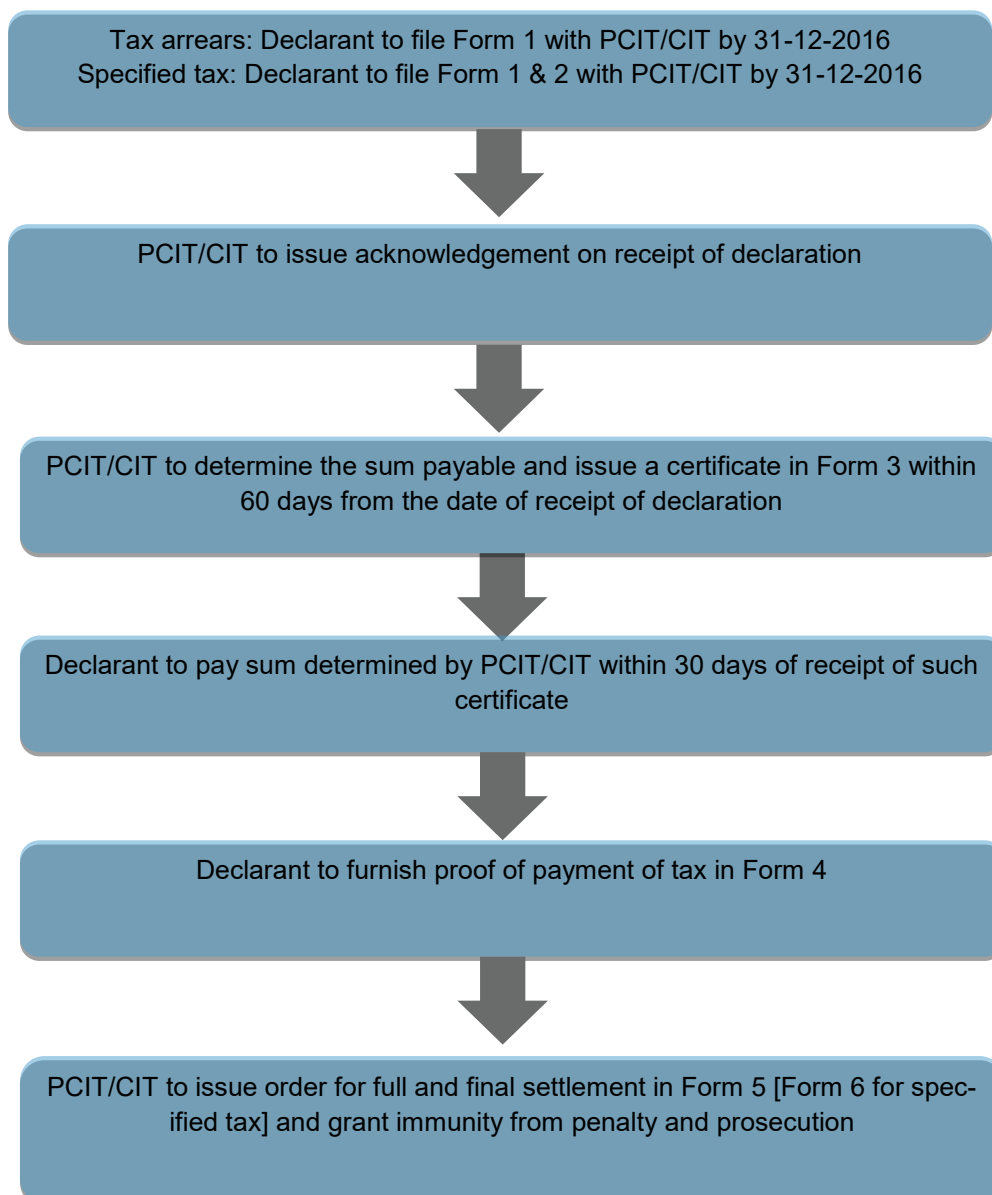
Tax arrears: Declarant to file Form 1 with PCIT/CIT by 31-12-2016
Specified tax: Declarant to file Form 1 & 2 with PCIT/CIT by 31-12-2016

PCIT/CIT to issue acknowledgement on receipt of declaration

PCIT/CIT to determine the sum payable and issue a certificate in Form 3 within 60 days from the date of receipt of declaration

Declarant to pay sum determined by PCIT/CIT within 30 days of receipt of such certificate

Declarant to furnish proof of payment of tax in Form 4

PCIT/CIT to issue order for full and final settlement in Form 5 [Form 6 for specified tax] and grant immunity from penalty and prosecution